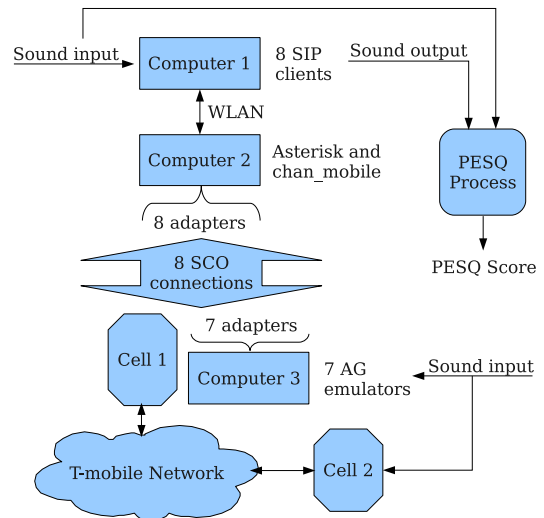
Sound input

Computer 1

8 SIP clients

Sound output

WLAN

Computer 2

Asterisk and chan_mobile

PESQ Process

8 adapters

8 SCO connections

PESQ Score

7 adapters

Cell 1

Computer 3

7 AG emulators

Sound input

T-mobile Network

Cell 2